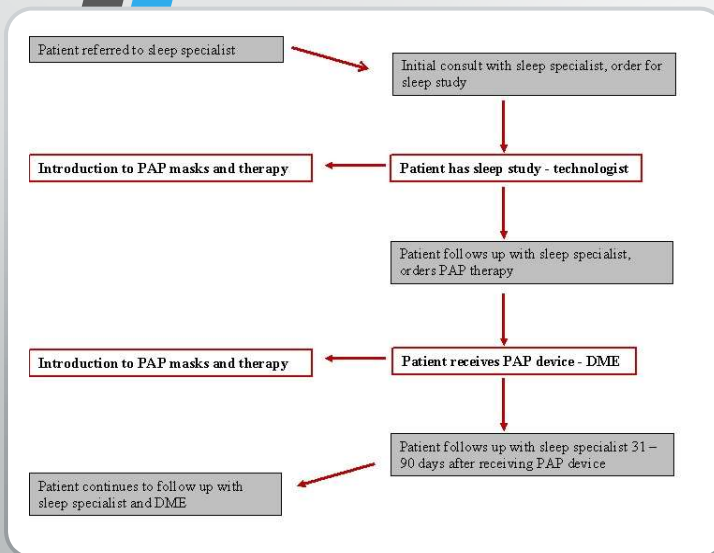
Patient referred to sleep specialist

Initial consult with sleep specialist, order for sleep study

Introduction to PAP masks and therapy

Patient has sleep study - technologist

Patient follows up with sleep specialist, orders PAP therapy

Introduction to PAP masks and therapy

Patient receives PAP device - DME

Patient follows up with sleep specialist 31 – 90 days after receiving PAP device

Patient continues to follow up with sleep specialist and DME